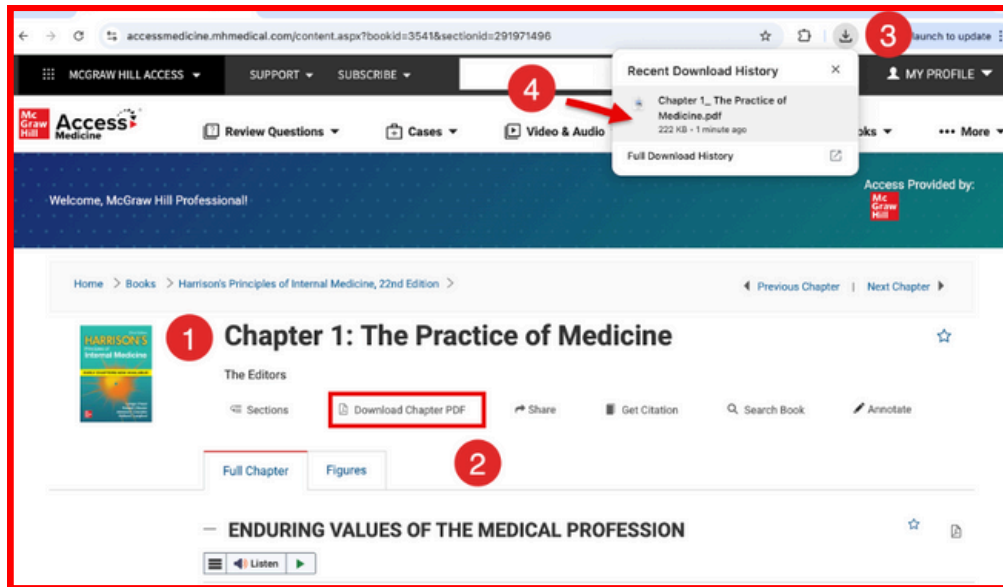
accessmedicine.mhmedical.com/content.aspx?bookid=3541&sectionid=291971496

3

Relaunch to update

MCGRAW HILL ACCESS SUPPORT SUBSCRIBE

Recent Download History

4

Chapter 1_ The Practice of Medicine.pdf
222 KB • 1 minute ago

Full Download History

MY PROFILE

Mc Graw Hill Access Medicine

Review Questions Cases Video & Audio

Books More

Welcome, McGraw Hill Professional!

Access Provided by:

Mc Graw Hill

Home > Books > Harrison's Principles of Internal Medicine, 22nd Edition >

Previous Chapter | Next Chapter

HARRISON'S Principles of Internal Medicine

1

Chapter 1: The Practice of Medicine

The Editors

Sections Download Chapter PDF Share Get Citation Search Book Annotate

2

Full Chapter Figures

ENDURING VALUES OF THE MEDICAL PROFESSION

Listen